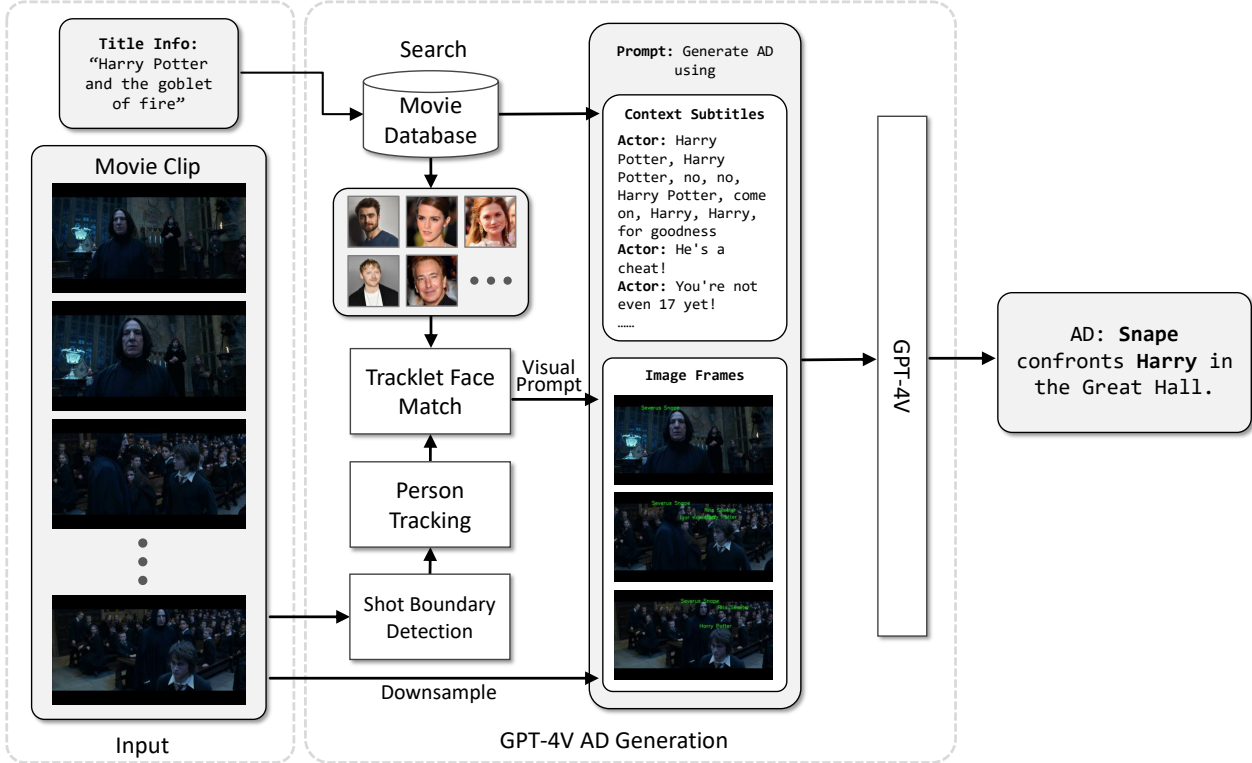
Title Info:
"Harry Potter and the goblet of fire"

Movie Clip

Input

Search

Movie Database

Tracklet Face Match

Visual Prompt

Person Tracking

Shot Boundary Detection

Downsample

Prompt: Generate AD using

Context Subtitles

Actor: Harry Potter, Harry Potter, no, no, Harry Potter, come on, Harry, Harry, for goodness
Actor: He's a cheat!
Actor: You're not even 17 yet!
……

Image Frames

Severus Snape

Severus Snape
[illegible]
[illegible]

Severus Snape
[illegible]
Harry Potter

GPT-4V AD Generation

GPT-4V

AD: Snape confronts Harry in the Great Hall.